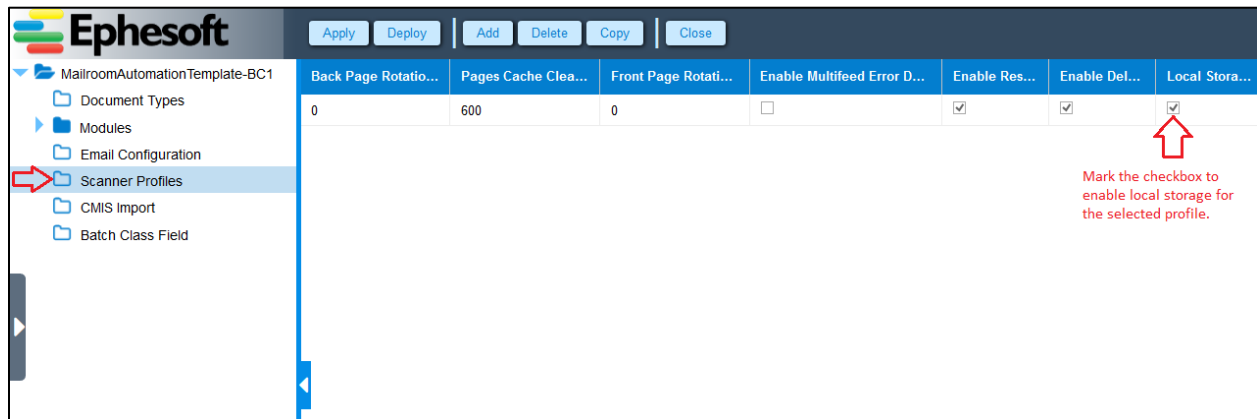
Ephesoft

Apply Deploy Add Delete Copy Close

MailroomAutomationTemplate-BC1
Document Types
Modules
Email Configuration
Scanner Profiles
CMIS Import
Batch Class Field

| Back Page Rotatio... | Pages Cache Clea... | Front Page Rotati... | Enable Multifeed Error D... | Enable Res... | Enable Del... | Local Stora... |
|---|---|---|---|---|---|---|
| 0 | 600 | 0 | ☐ | ☑ | ☑ | ☑ |

Mark the checkbox to enable local storage for the selected profile.